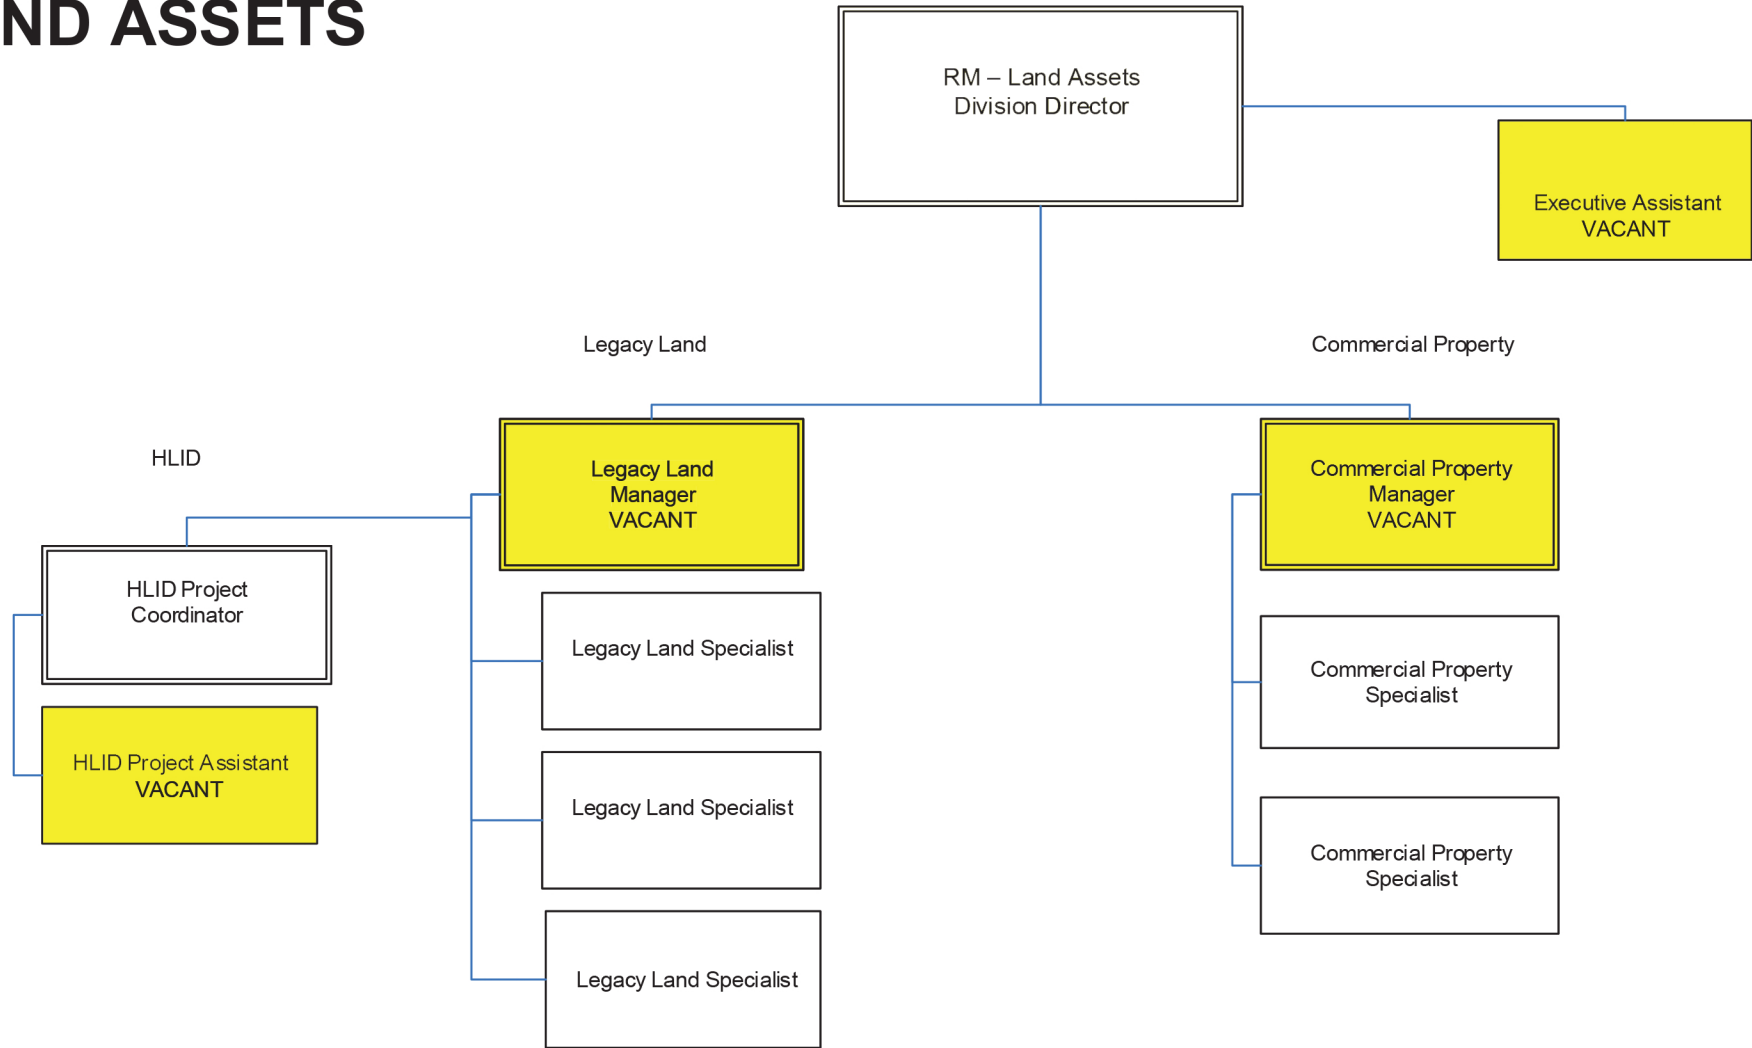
ND ASSETS

RM – Land Assets
Division Director

Executive Assistant
VACANT

Legacy Land

Commercial Property

HLID

Legacy Land
Manager
VACANT

Commercial Property
Manager
VACANT

HLID Project
Coordinator

HLID Project Assistant
VACANT

Legacy Land Specialist

Legacy Land Specialist

Legacy Land Specialist

Commercial Property
Specialist

Commercial Property
Specialist